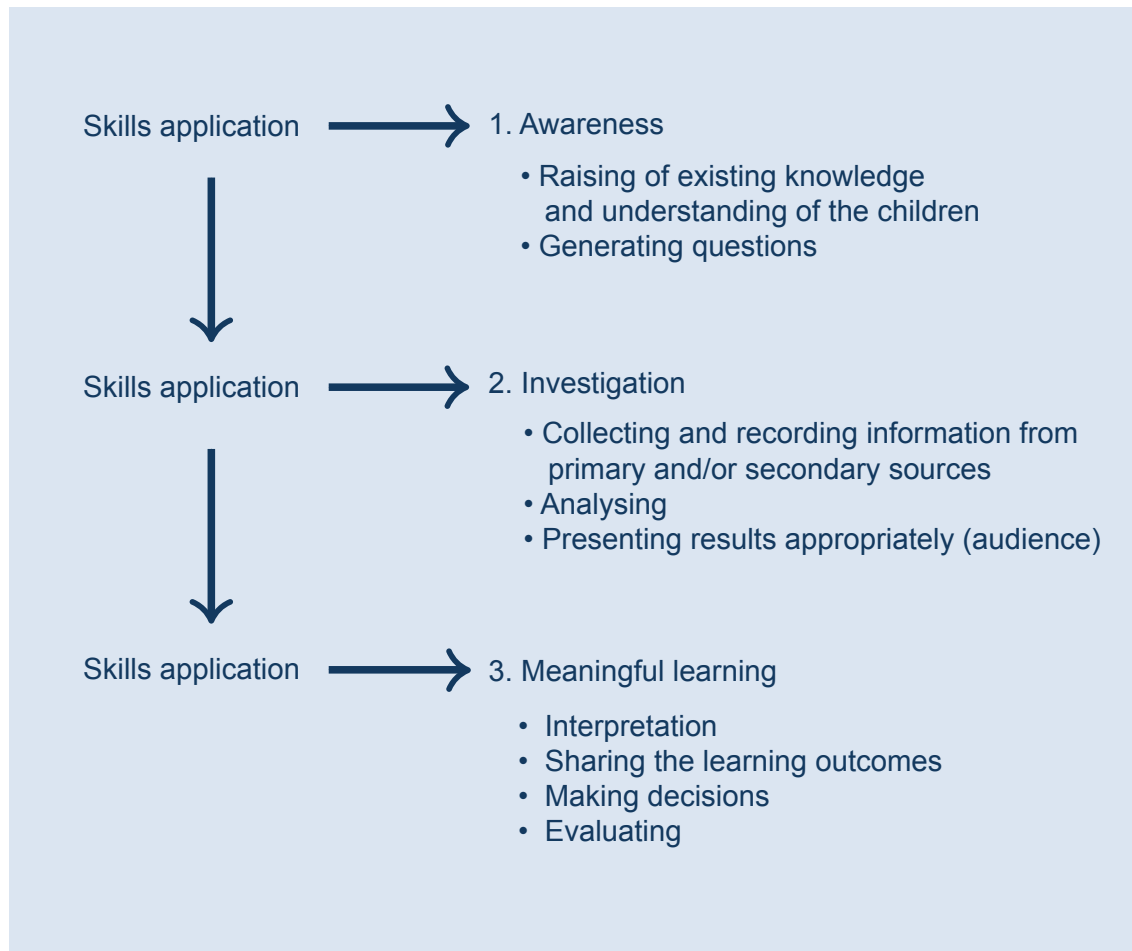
Skills application

1. Awareness

• Raising of existing knowledge and understanding of the children
• Generating questions

Skills application

2. Investigation

• Collecting and recording information from primary and/or secondary sources
• Analysing
• Presenting results appropriately (audience)

Skills application

3. Meaningful learning

• Interpretation
• Sharing the learning outcomes
• Making decisions
• Evaluating